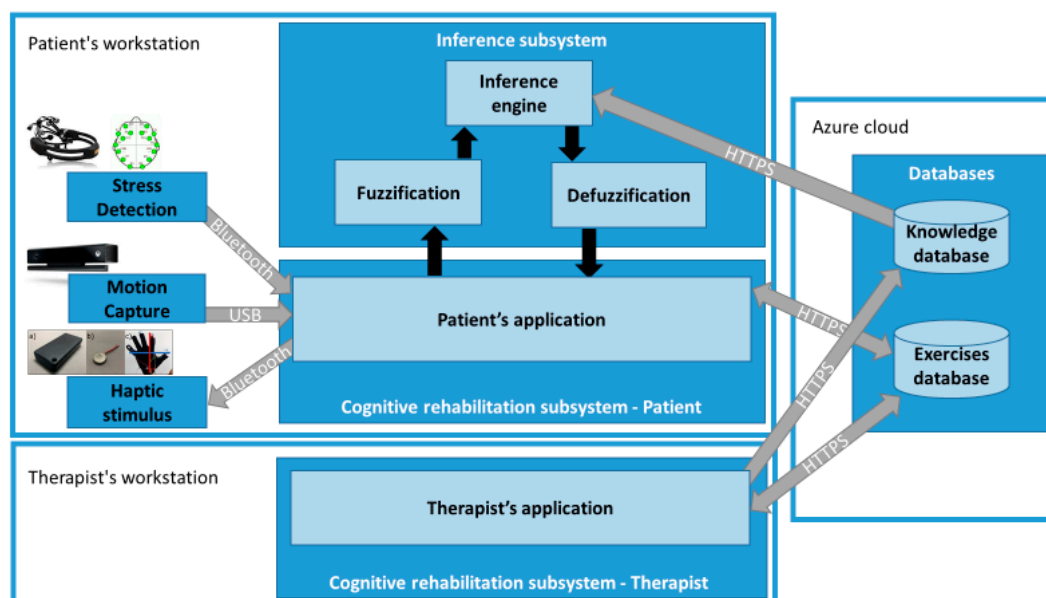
Patient's workstation

Inference subsystem

Inference engine

Fuzzification

Defuzzification

Stress Detection

Bluetooth

Motion Capture

USB

Patient's application

a) b) c)

Haptic stimulus

Bluetooth

Cognitive rehabilitation subsystem - Patient

Azure cloud

Databases

HTTPS

Knowledge database

HTTPS

Exercises database

HTTPS

HTTPS

Therapist's workstation

Therapist's application

Cognitive rehabilitation subsystem - Therapist